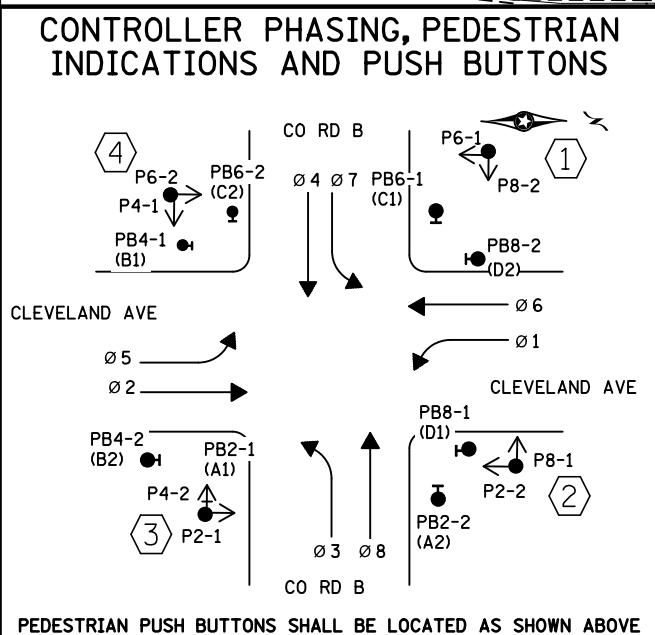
CONTROLLER PHASING, PEDESTRIAN INDICATIONS AND PUSH BUTTONS

CO RD B

4

P6-2

PB6-2 (C2)

P4-1

PB4-1 (B1)

Ø4 Ø7

PB6-1 (C1)

P6-1

1

P8-2

PB8-2 (D2)

Ø6

CLEVELAND AVE

Ø5

Ø1

Ø2

CLEVELAND AVE

PB4-2 (B2)

PB2-1 (A1)

PB8-1 (D1)

P8-1

P2-2

2

P4-2

3

P2-1

PB2-2 (A2)

Ø3 Ø8

CO RD B

PEDESTRIAN PUSH BUTTONS SHALL BE LOCATED AS SHOWN ABOVE